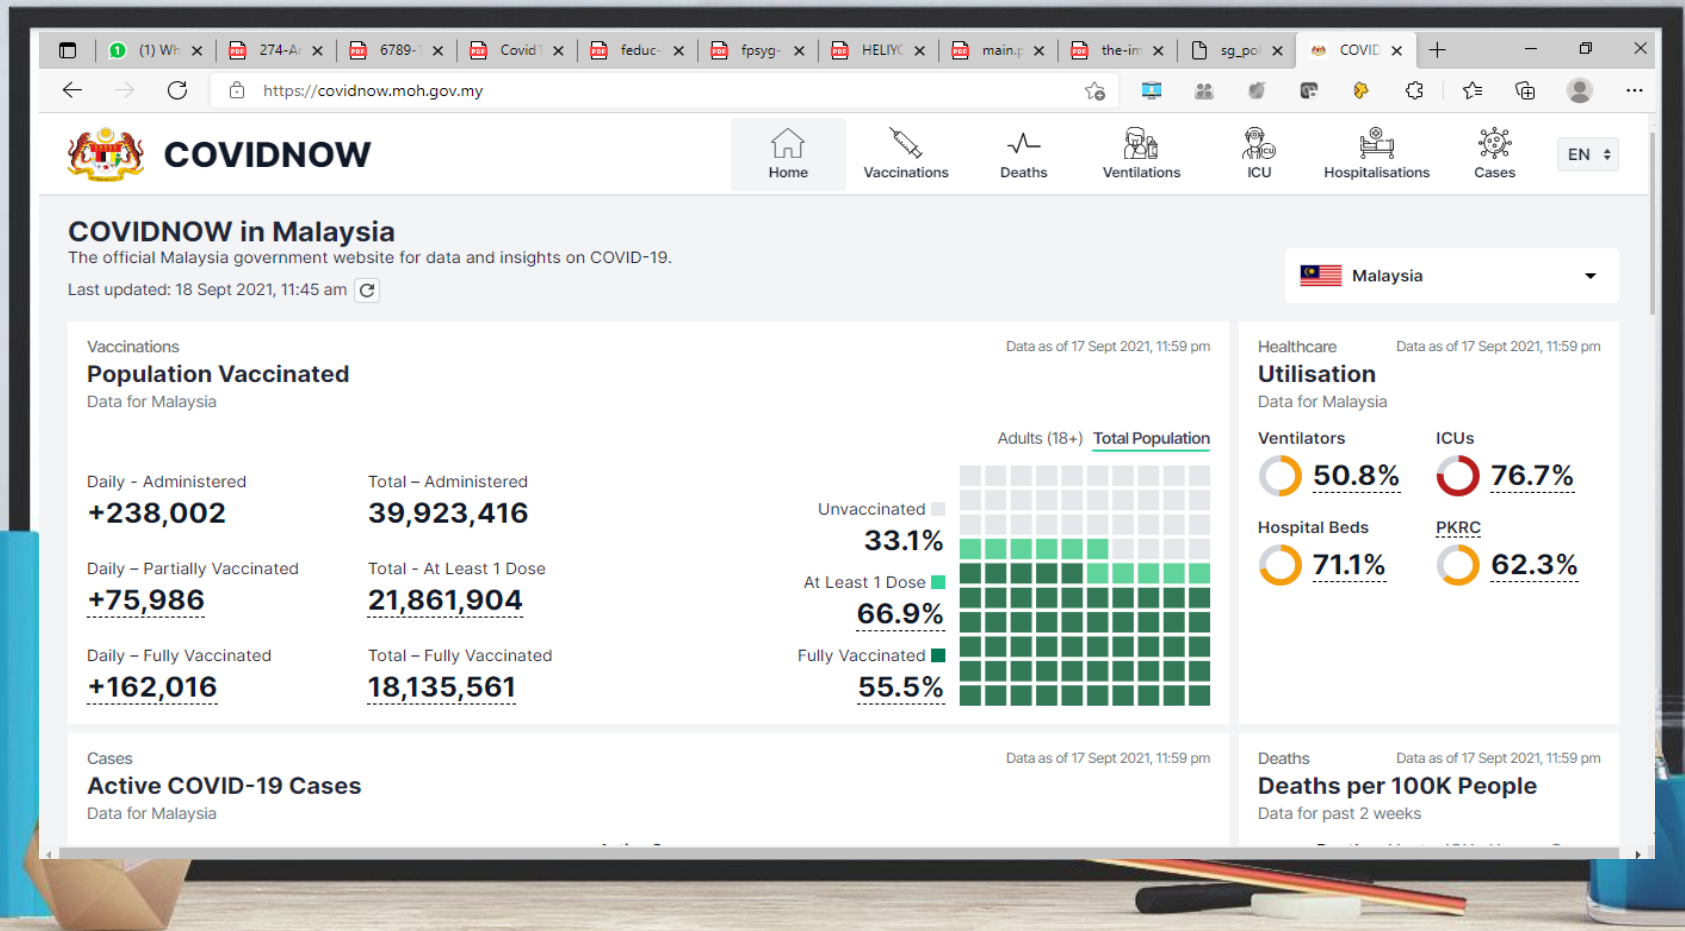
(1) Wh | 274-A | 6789- | Covid | feduc- | fpsyg- | HELIY | main. | the-im | sg_po | COVID

https://covidnow.moh.gov.my

COVIDNOW

Home | Vaccinations | Deaths | Ventilations | ICU | Hospitalisations | Cases | EN

COVIDNOW in Malaysia

The official Malaysia government website for data and insights on COVID-19.

Last updated: 18 Sept 2021, 11:45 am

Malaysia

Vaccinations

Population Vaccinated

Data for Malaysia

Data as of 17 Sept 2021, 11:59 pm

Adults (18+) Total Population

Daily - Administered
+238,002

Total – Administered
39,923,416

Daily – Partially Vaccinated
+75,986

Total - At Least 1 Dose
21,861,904

Daily – Fully Vaccinated
+162,016

Total – Fully Vaccinated
18,135,561

Unvaccinated
33.1%

At Least 1 Dose
66.9%

Fully Vaccinated
55.5%

Healthcare

Utilisation

Data for Malaysia

Data as of 17 Sept 2021, 11:59 pm

Ventilators
50.8%

ICUs
76.7%

Hospital Beds
71.1%

PKRC
62.3%

Cases

Active COVID-19 Cases

Data for Malaysia

Data as of 17 Sept 2021, 11:59 pm

Deaths

Deaths per 100K People

Data for past 2 weeks

Data as of 17 Sept 2021, 11:59 pm